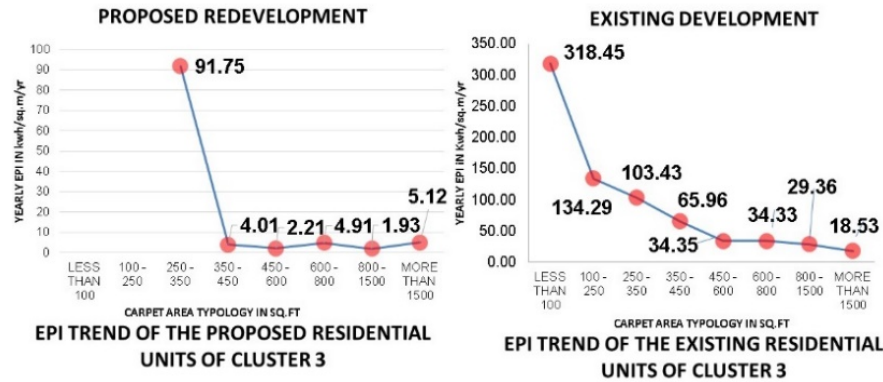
PROPOSED REDEVELOPMENT

100
90
80
70
60
50
40
30
20
10
0

YEARLY EPI IN kwh/sq.m/yr

91.75
4.01
2.21
4.91
1.93
5.12

LESS THAN 100
100 - 250
250 - 350
350 - 450
450 - 600
600 - 800
800 - 1500
MORE THAN 1500

CARPET AREA TYPOLOGY IN SQ.FT

EPI TREND OF THE PROPOSED RESIDENTIAL UNITS OF CLUSTER 3

EXISTING DEVELOPMENT

350.00
300.00
250.00
200.00
150.00
100.00
50.00
0.00

YEARLY EPI IN Kwh/sq.m/yr

318.45
134.29
103.43
65.96
34.35
34.33
29.36
18.53

LESS THAN 100
100 - 250
250 - 350
350 - 450
450 - 600
600 - 800
800 - 1500
MORE THAN 1500

CARPET AREA TYPOLOGY IN SQ.FT

EPI TREND OF THE EXISTING RESIDENTIAL UNITS OF CLUSTER 3